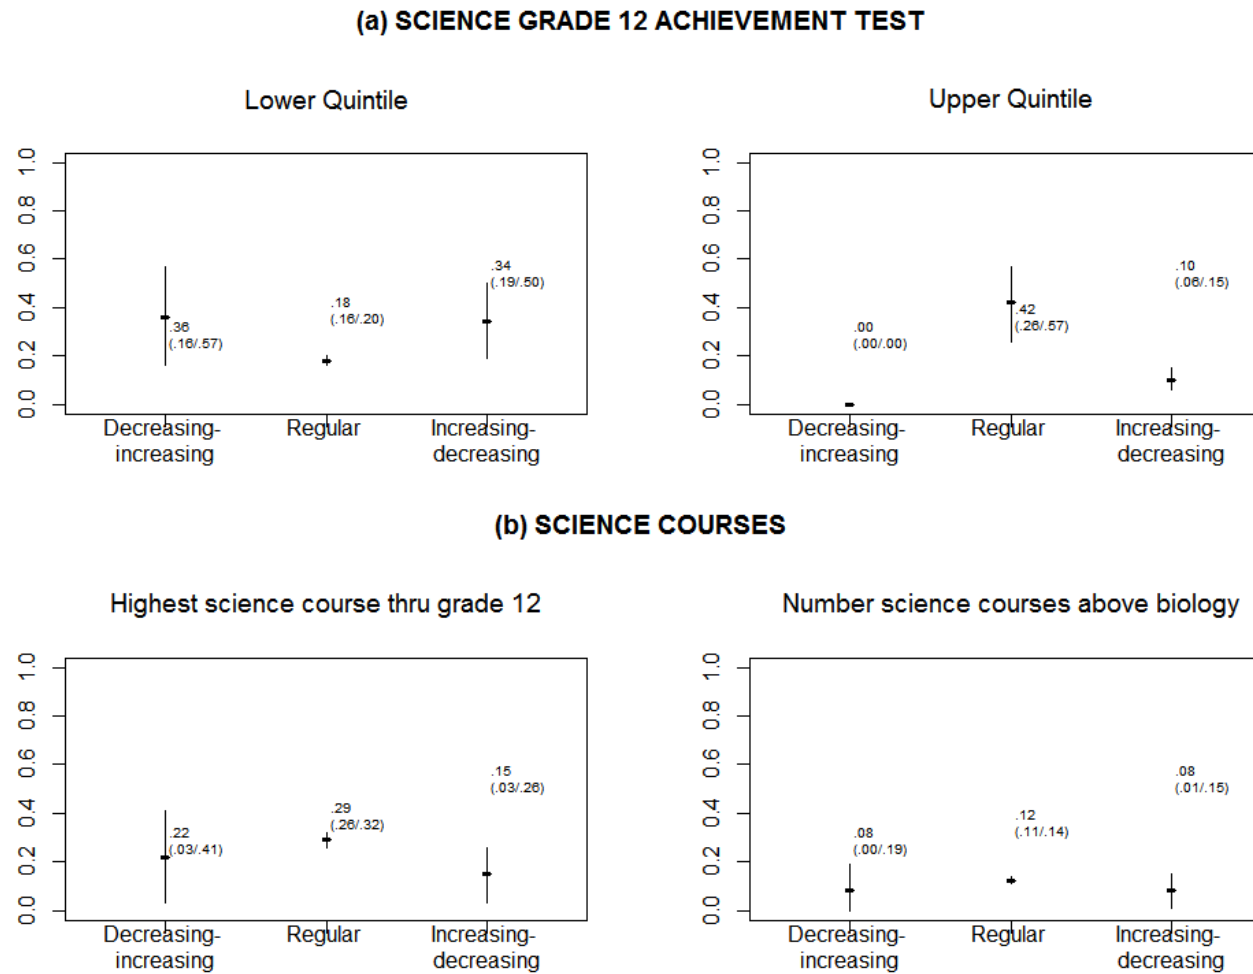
(a) SCIENCE GRADE 12 ACHIEVEMENT TEST

Lower Quintile

1.0
0.8
0.6
0.4
0.2
0.0

.36
(.16/.57)

.18
(.16/.20)

.34
(.19/.50)

Decreasing-increasing
Regular
Increasing-decreasing

Upper Quintile

1.0
0.8
0.6
0.4
0.2
0.0

.00
(.00/.00)

.42
(.26/.57)

.10
(.06/.15)

Decreasing-increasing
Regular
Increasing-decreasing

(b) SCIENCE COURSES

Highest science course thru grade 12

1.0
0.8
0.6
0.4
0.2
0.0

.22
(.03/.41)

.29
(.26/.32)

.15
(.03/.26)

Decreasing-increasing
Regular
Increasing-decreasing

Number science courses above biology

1.0
0.8
0.6
0.4
0.2
0.0

.08
(.00/.19)

.12
(.11/.14)

.08
(.01/.15)

Decreasing-increasing
Regular
Increasing-decreasing